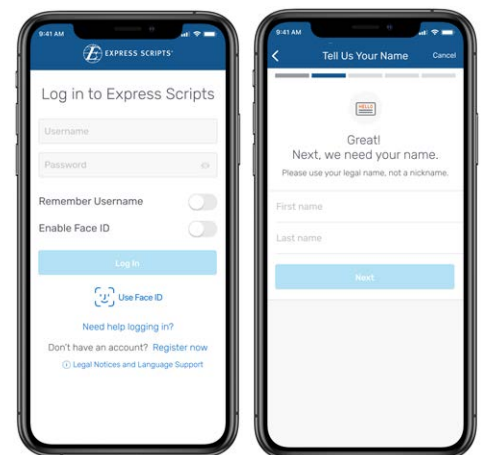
9:41 AM

EXPRESS SCRIPTS

Log in to Express Scripts

Username

Password

Remember Username

Enable Face ID

Log In

Use Face ID

Need help logging in?

Don't have an account? Register now

Legal Notices and Language Support

9:41 AM

Tell Us Your Name

Cancel

HELLO

Great!
Next, we need your name.

Please use your legal name, not a nickname.

First name

Last name

Next